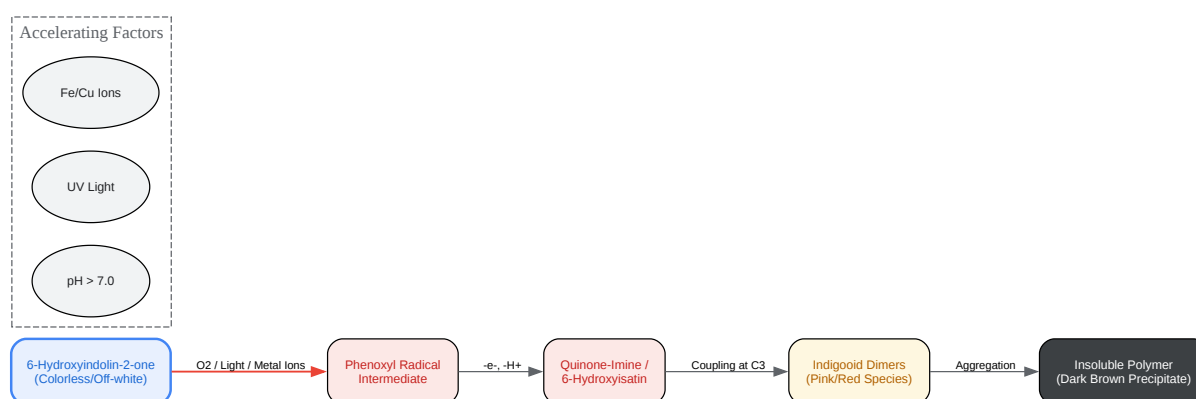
Accelerating Factors

Fe/Cu Ions

UV Light

pH > 7.0

6-Hydroxyindolin-2-one (Colorless/Off-white)

O2 / Light / Metal Ions

Phenoxyl Radical Intermediate

-e-, -H+

Quinone-Imine / 6-Hydroxyisatin

Coupling at C3

Indigooid Dimers (Pink/Red Species)

Aggregation

Insoluble Polymer (Dark Brown Precipitate)